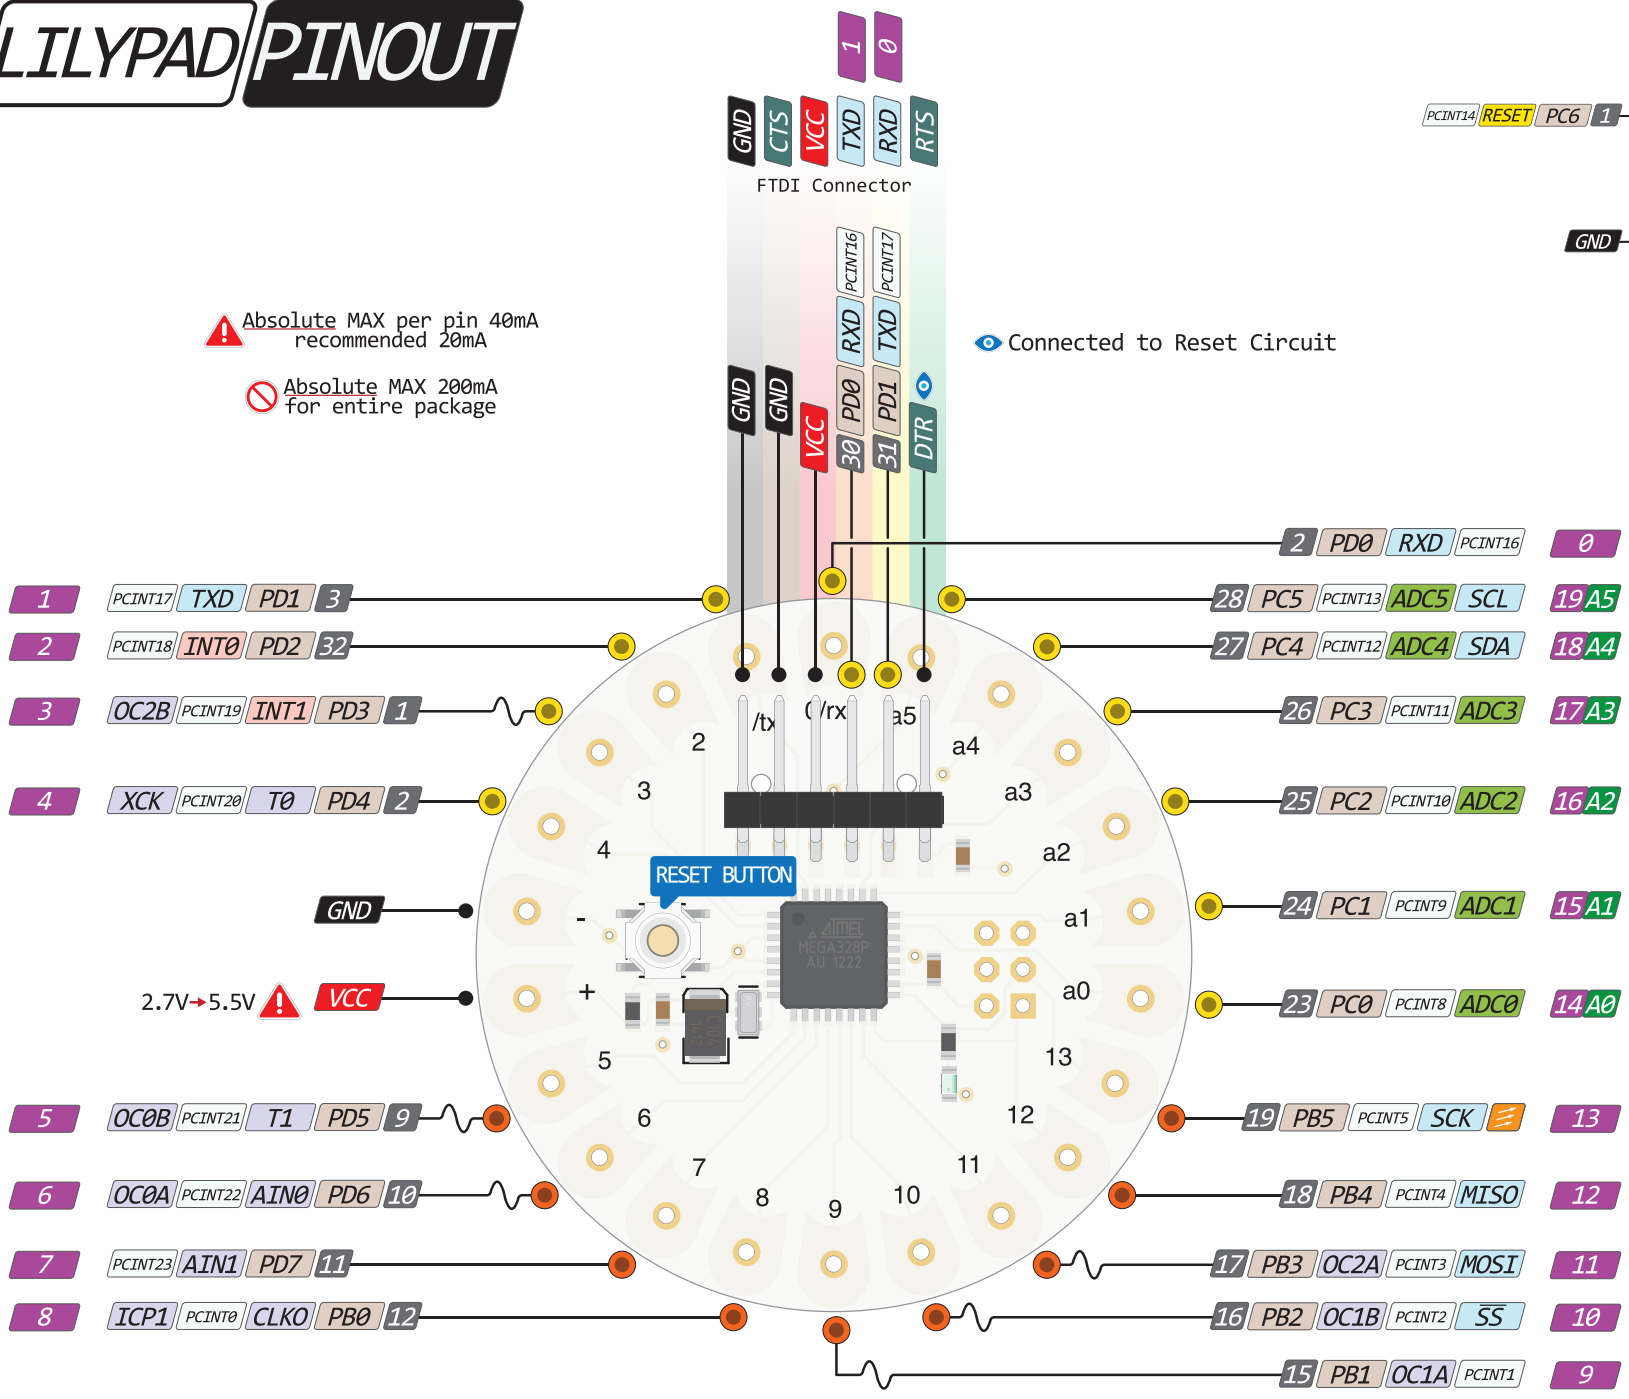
LILYPAD PINOUT

1 0
GND CTS VCC TXD RXD RTS
FTDI Connector

PCINT14 RESET PC6 1

GND

Absolute MAX per pin 40mA recommended 20mA

Absolute MAX 200mA for entire package

Connected to Reset Circuit

PCINT16 PCINT17
RXD TXD
GND GND VCC PD0 PD1 DTR
30 31

2 PD0 RXD PCINT16 0

1 PCINT17 TXD PD1 3
28 PC5 PCINT13 ADC5 SCL 19 A5

2 PCINT18 INT0 PD2 32
27 PC4 PCINT12 ADC4 SDA 18 A4

3 OC2B PCINT19 INT1 PD3 1
26 PC3 PCINT11 ADC3 17 A3

4 XCK PCINT20 T0 PD4 2
25 PC2 PCINT10 ADC2 16 A2

GND
24 PC1 PCINT9 ADC1 15 A1

2.7V→5.5V VCC
23 PC0 PCINT8 ADC0 14 A0

5 OC0B PCINT21 T1 PD5 9
19 PB5 PCINT5 SCK 13

6 OC0A PCINT22 AIN0 PD6 10
18 PB4 PCINT4 MISO 12

7 PCINT23 AIN1 PD7 11
17 PB3 OC2A PCINT3 MOSI 11

8 ICP1 PCINT0 CLKO PB0 12
16 PB2 OC1B PCINT2 SS 10

15 PB1 OC1A PCINT1 9

/tx /rx a5 a4 a3 a2 a1 a0
2 3 4 - + 5 6 7 8 9 10 11 12 13
RESET BUTTON
ATMEL MEGA328P AU 1222